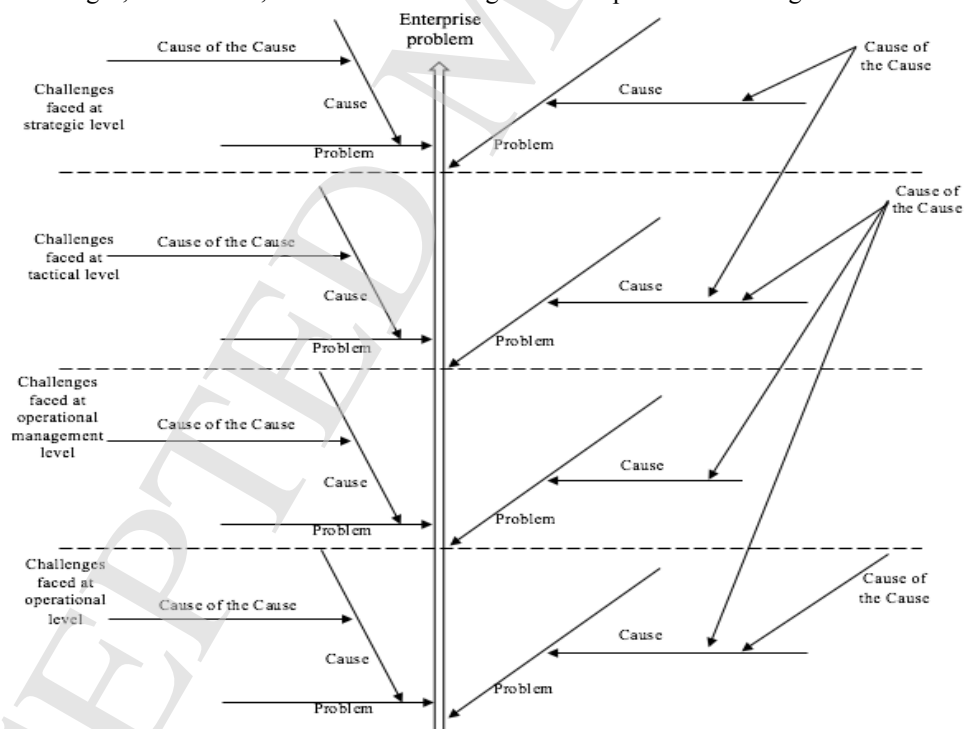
Enterprise problem

Cause of the Cause

Challenges faced at strategic level

Cause

Problem

Cause of the Cause

Cause

Problem

Cause of the Cause

Challenges faced at tactical level

Cause of the Cause

Cause

Problem

Cause

Problem

Challenges faced at operational management level

Cause of the Cause

Cause

Problem

Cause

Problem

Challenges faced at operational level

Cause of the Cause

Cause

Problem

Cause of the Cause

Cause

Problem